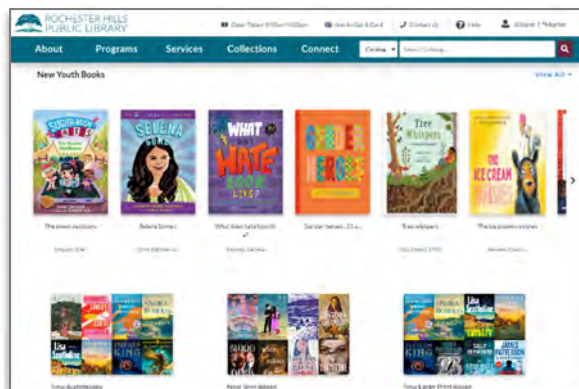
ROCHESTER HILLS PUBLIC LIBRARY

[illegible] | How to Get A Card | Contact Us | Help | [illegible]

About | Programs | Services | Collections | Connect | Catalog | Search Catalog...

New Youth Books

View All

SCISSORWISH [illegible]

Selena

WHAT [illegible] HATE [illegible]

GARDEN HEROES

Tree Whispers

THE ICE CREAM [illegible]

The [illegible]

Selena Gomez

What does hate look lik...

Garden heroes : 25 u...

Tree whispers

The ice cream vendors

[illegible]

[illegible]

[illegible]

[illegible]

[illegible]

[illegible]

New Audiobooks

New Teen Books

New Large Print Books